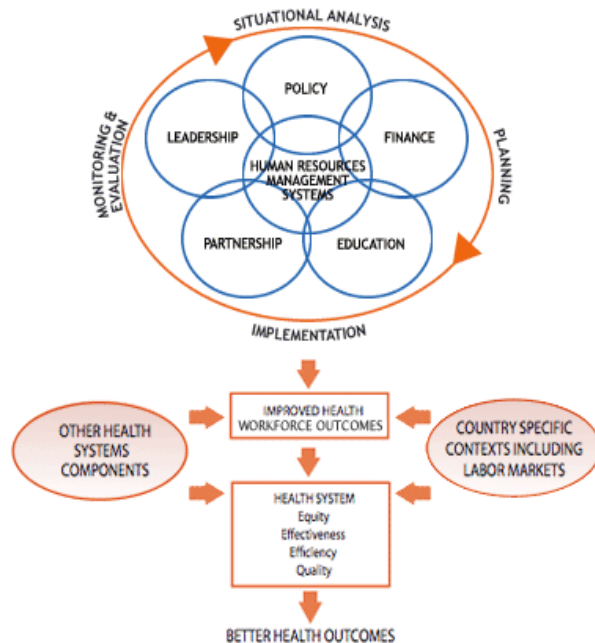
SITUATIONAL ANALYSIS

PLANNING

IMPLEMENTATION

MONITORING & EVALUATION

POLICY

LEADERSHIP

FINANCE

HUMAN RESOURCES MANAGEMENT SYSTEMS

PARTNERSHIP

EDUCATION

IMPROVED HEALTH WORKFORCE OUTCOMES

OTHER HEALTH SYSTEMS COMPONENTS

COUNTRY SPECIFIC CONTEXTS INCLUDING LABOR MARKETS

HEALTH SYSTEM
Equity
Effectiveness
Efficiency
Quality

BETTER HEALTH OUTCOMES